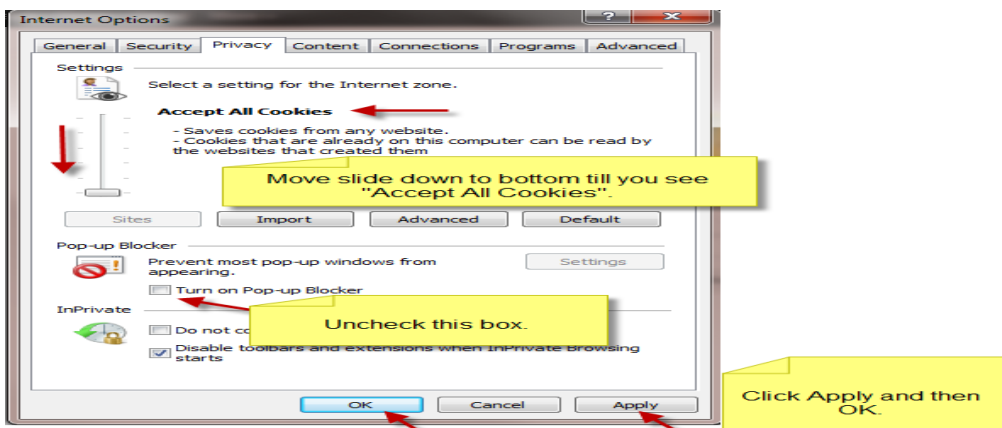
Internet Options

?

General | Security | Privacy | Content | Connections | Programs | Advanced

Settings

Select a setting for the Internet zone.

Accept All Cookies

- Saves cookies from any website.
- Cookies that are already on this computer can be read by the websites that created them

Move slide down to bottom till you see "Accept All Cookies".

Sites | Import | Advanced | Default

Pop-up Blocker

Prevent most pop-up windows from appearing.

Settings

Turn on Pop-up Blocker

InPrivate

Do not co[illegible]

Uncheck this box.

Disable toolbars and extensions when InPrivate Browsing starts

OK | Cancel | Apply

Click Apply and then OK.